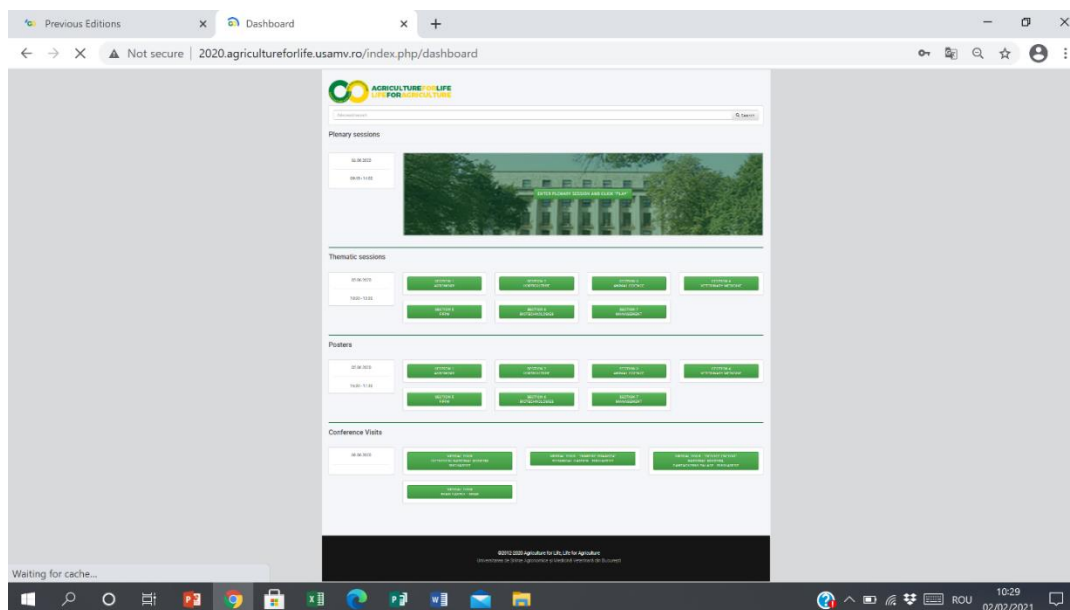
Previous Editions
Dashboard
Not secure | 2020.agricultureforlife.usamv.ro/index.php/dashboard

AGRICULTUREFORLIFE
LIFEFORAGRICULTURE

Q Search

Plenary sessions

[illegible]
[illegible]

ENTER PLENARY SESSION AND CLICK "PLAY"

Thematic sessions

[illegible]
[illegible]

SECTION 1 AGRONOMY
SECTION 2 HORTICULTURE
SECTION 3 ANIMAL SCIENCE
SECTION 4 VETERINARY MEDICINE
SECTION 5 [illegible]
SECTION 6 BIOTECHNOLOGIES
SECTION 7 MANAGEMENT

Posters

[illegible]
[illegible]

SECTION 1 AGRONOMY
SECTION 2 HORTICULTURE
SECTION 3 ANIMAL SCIENCE
SECTION 4 VETERINARY MEDICINE
SECTION 5 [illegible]
SECTION 6 BIOTECHNOLOGIES
SECTION 7 MANAGEMENT

Conference Visits

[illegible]

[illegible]
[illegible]
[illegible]
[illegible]

©2012-2020 Agriculture for Life, Life for Agriculture
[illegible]

Waiting for cache...

ROU
10:29
02/02/2021